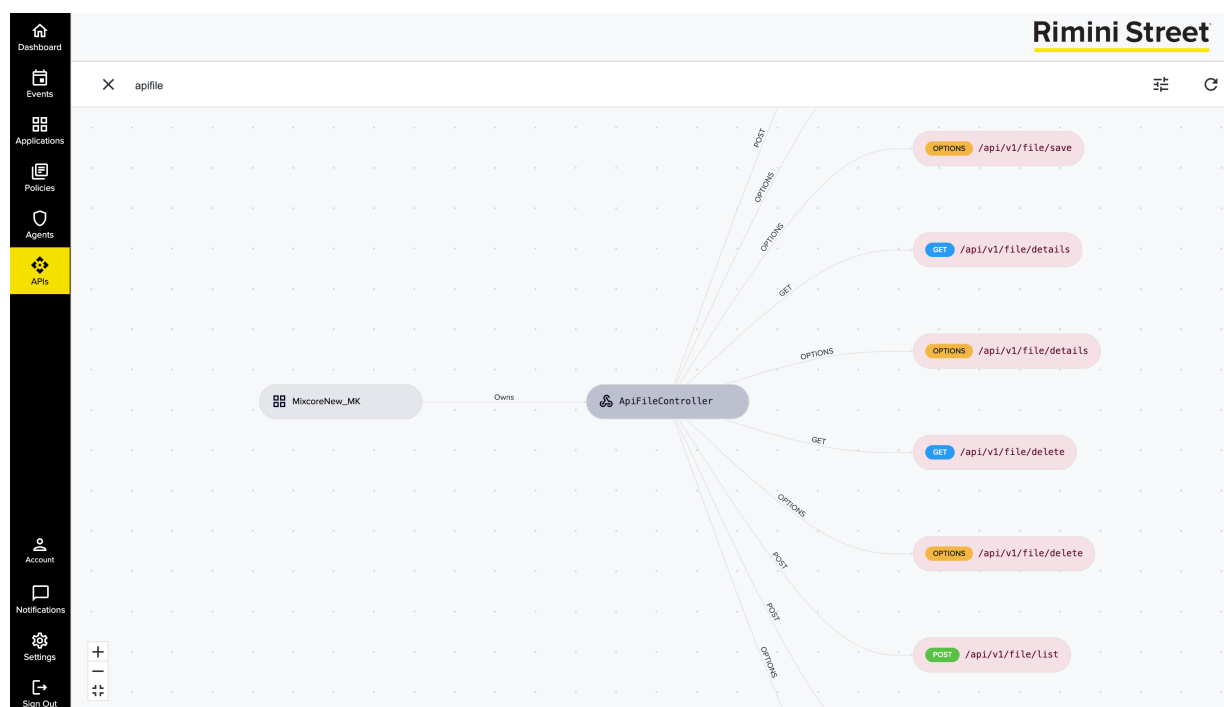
Dashboard
Events
Applications
Policies
Agents
APIs

Account
Notifications
Settings
Sign Out

Rimini Street

apifile

POST
OPTIONS
OPTIONS
GET
OPTIONS
GET
OPTIONS
POST
POST
OPTIONS

OPTIONS /api/v1/file/save
GET /api/v1/file/details
OPTIONS /api/v1/file/details
GET /api/v1/file/delete
OPTIONS /api/v1/file/delete
POST /api/v1/file/list

MixcoreNew_MK
Owns
ApiFileController

+
−